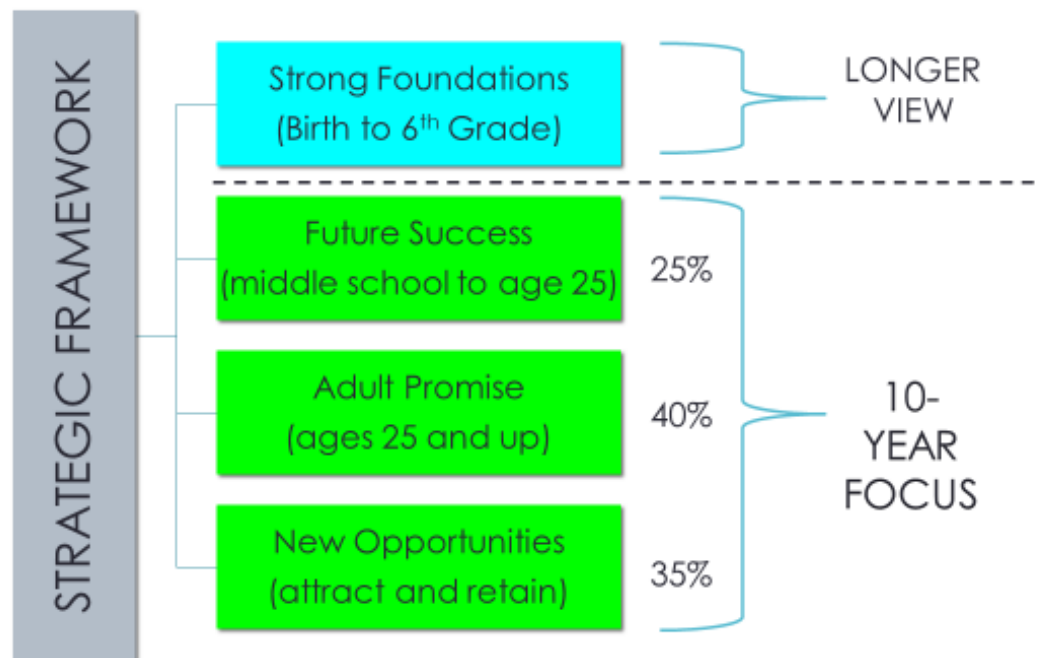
STRATEGIC FRAMEWORK

Strong Foundations (Birth to 6$^{th}$ Grade)

LONGER VIEW

Future Success (middle school to age 25)

25%

Adult Promise (ages 25 and up)

40%

New Opportunities (attract and retain)

35%

10-YEAR FOCUS